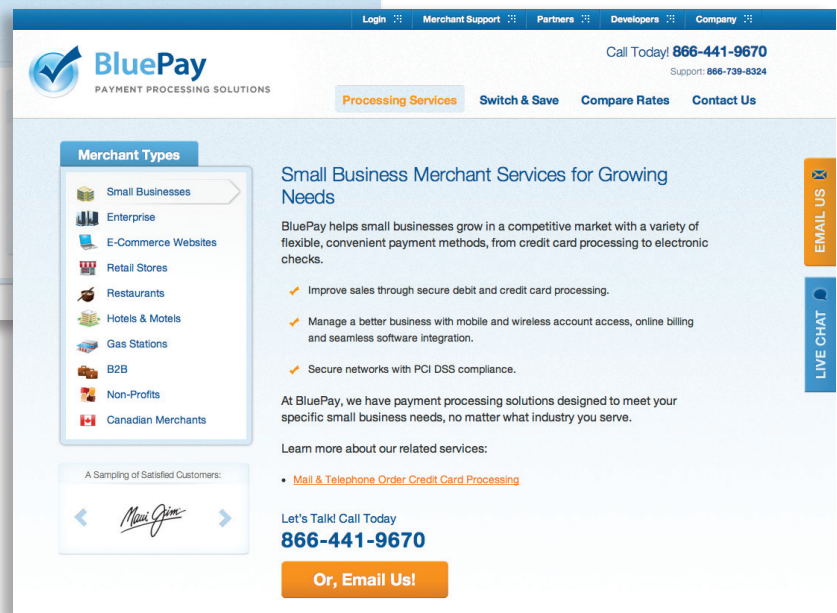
Login Merchant Support Partners Developers Company

BluePay
PAYMENT PROCESSING SOLUTIONS

Call Today! 866-441-9670
Support: 866-739-8324

Processing Services Switch & Save Compare Rates Contact Us

Merchant Types

Small Businesses
Enterprise
E-Commerce Websites
Retail Stores
Restaurants
Hotels & Motels
Gas Stations
B2B
Non-Profits
Canadian Merchants

A Sampling of Satisfied Customers:

Maui Jim

Small Business Merchant Services for Growing Needs

BluePay helps small businesses grow in a competitive market with a variety of flexible, convenient payment methods, from credit card processing to electronic checks.

Improve sales through secure debit and credit card processing.

Manage a better business with mobile and wireless account access, online billing and seamless software integration.

Secure networks with PCI DSS compliance.

At BluePay, we have payment processing solutions designed to meet your specific small business needs, no matter what industry you serve.

Learn more about our related services:

• Mail & Telephone Order Credit Card Processing

Let's Talk! Call Today
866-441-9670

Or, Email Us!

EMAIL US

LIVE CHAT